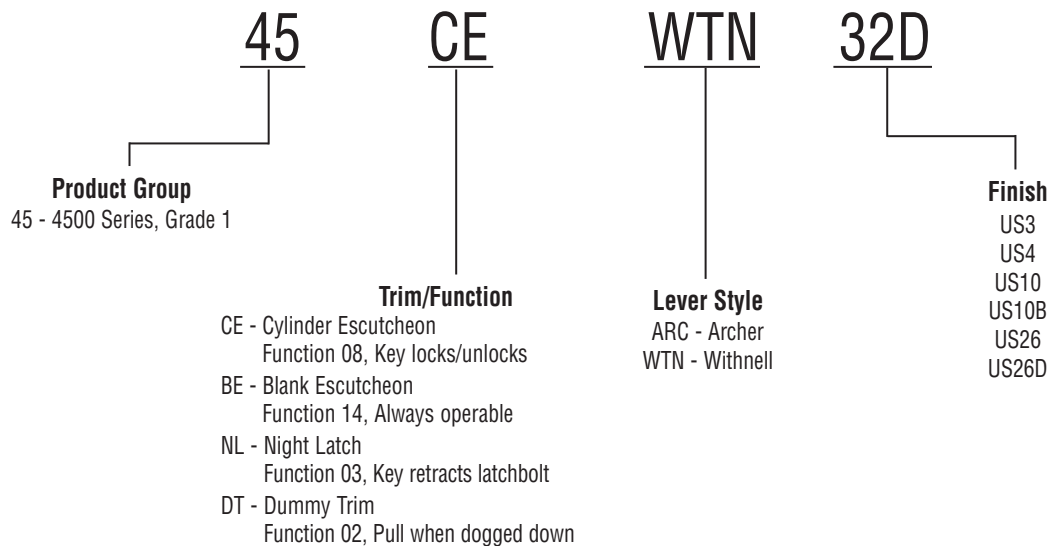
45 CE WTN 32D

**Product Group**
45 - 4500 Series, Grade 1

**Trim/Function**
CE - Cylinder Escutcheon
Function 08, Key locks/unlocks
BE - Blank Escutcheon
Function 14, Always operable
NL - Night Latch
Function 03, Key retracts latchbolt
DT - Dummy Trim
Function 02, Pull when dogged down

**Lever Style**
ARC - Archer
WTN - Withnell

**Finish**
US3
US4
US10
US10B
US26
US26D